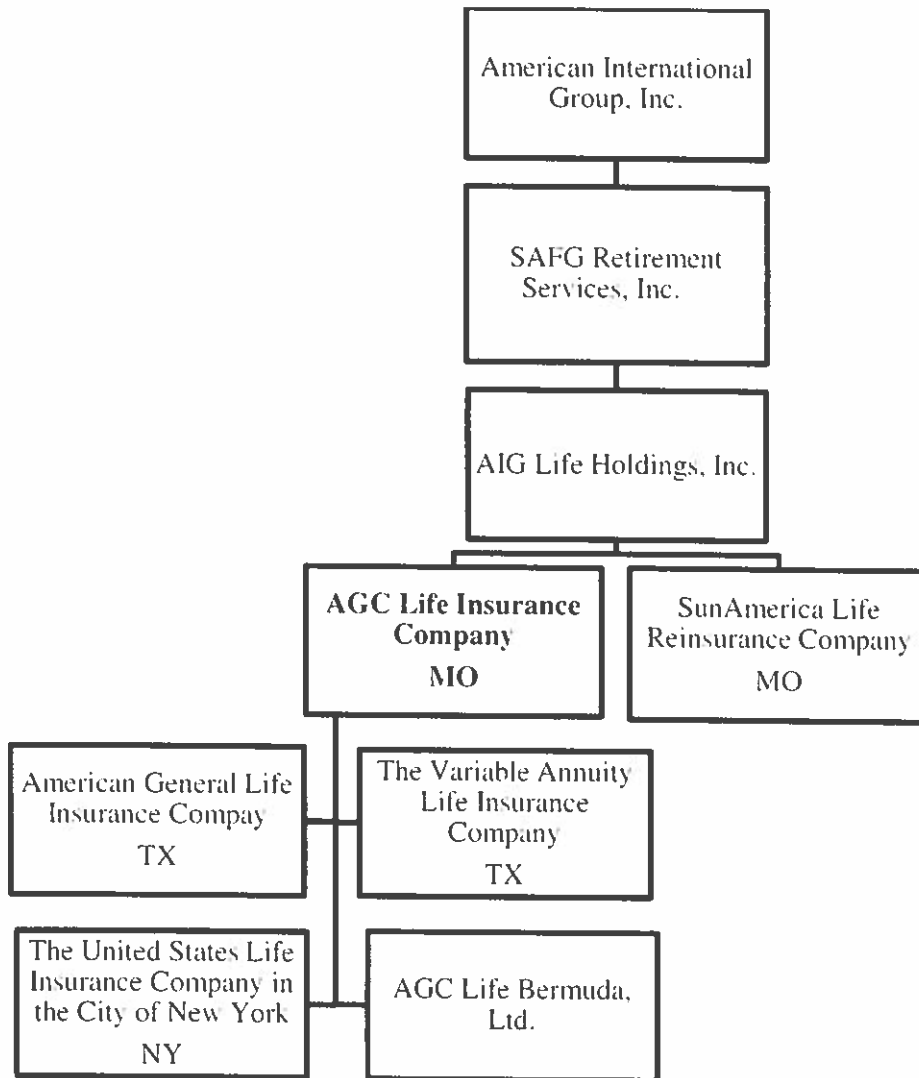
American International Group, Inc.

SAFG Retirement Services, Inc.

AIG Life Holdings, Inc.

AGC Life Insurance Company
MO

SunAmerica Life Reinsurance Company
MO

American General Life Insurance Compay
TX

The Variable Annuity Life Insurance Company
TX

The United States Life Insurance Company in the City of New York
NY

AGC Life Bermuda, Ltd.